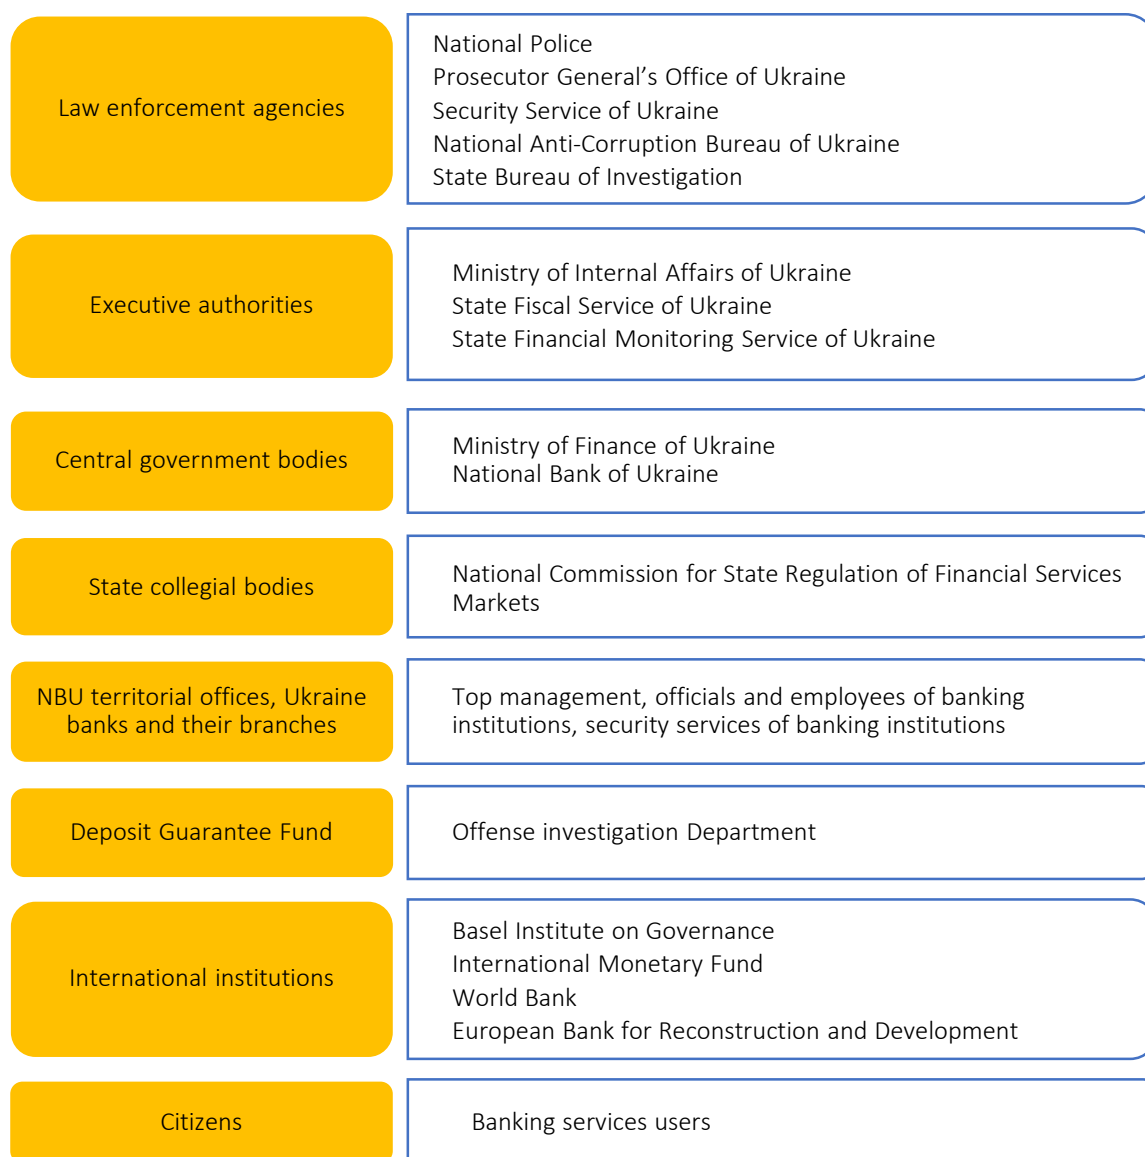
Law enforcement agencies

National Police
Prosecutor General’s Office of Ukraine
Security Service of Ukraine
National Anti-Corruption Bureau of Ukraine
State Bureau of Investigation

Executive authorities

Ministry of Internal Affairs of Ukraine
State Fiscal Service of Ukraine
State Financial Monitoring Service of Ukraine

Central government bodies

Ministry of Finance of Ukraine
National Bank of Ukraine

State collegial bodies

National Commission for State Regulation of Financial Services Markets

NBU territorial offices, Ukraine banks and their branches

Top management, officials and employees of banking institutions, security services of banking institutions

Deposit Guarantee Fund

Offense investigation Department

International institutions

Basel Institute on Governance
International Monetary Fund
World Bank
European Bank for Reconstruction and Development

Citizens

Banking services users